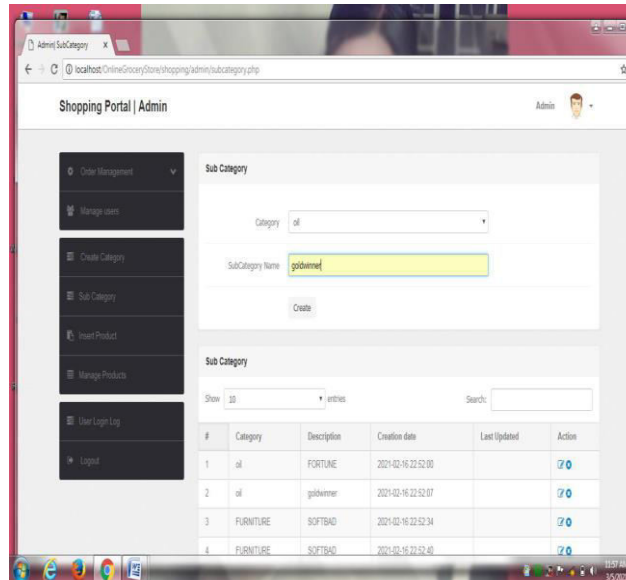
Admin| SubCategory x

localhost/OnlineGroceryStore/shopping/admin/subcategory.php

Shopping Portal | Admin

Admin

Order Management

Manage users

Create Category

Sub Category

Insert Product

Manage Products

User Login Log

Logout

Sub Category

Category oil

SubCategory Name goldwinner

Create

Sub Category

Show 10 entries

Search:

| # | Category | Description | Creation date | Last Updated | Action |
|---|---|---|---|---|---|
| 1 | oil | FORTUNE | 2021-02-16 22:52:00 | | |
| 2 | oil | goldwinner | 2021-02-16 22:52:07 | | |
| 3 | FURNITURE | SOFTBAD | 2021-02-16 22:52:34 | | |
| 4 | FURNITURE | SOFTBAD | 2021-02-16 22:52:40 | | |

11:57 AM
3/5/20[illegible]